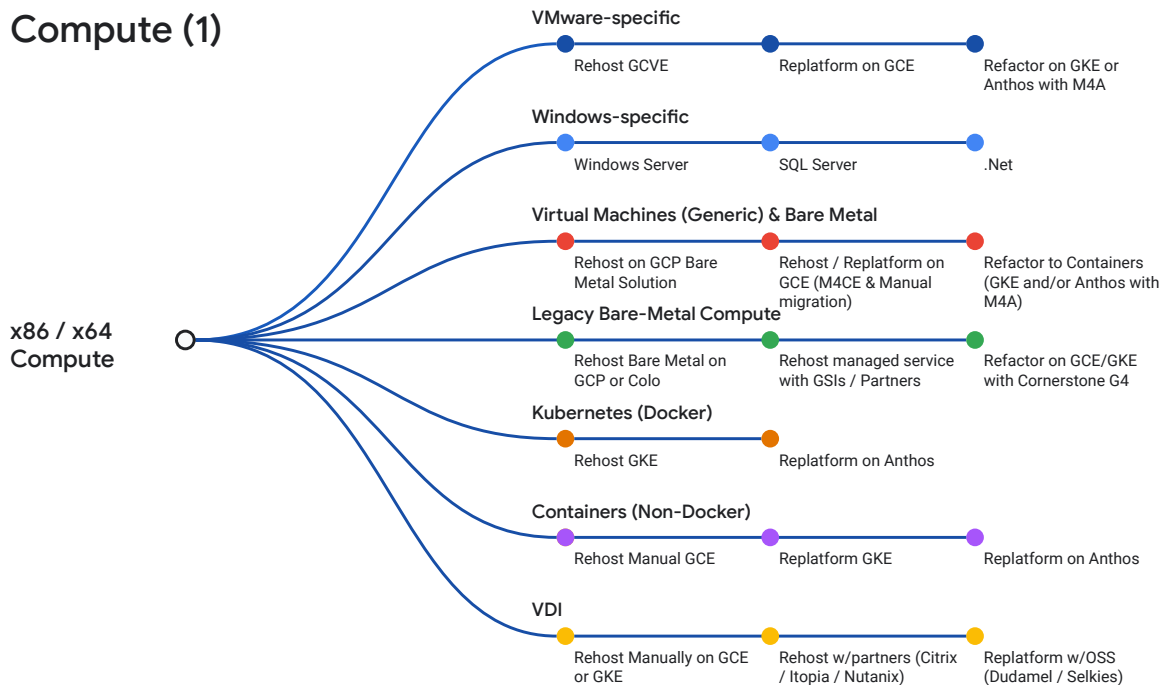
Compute (1)

x86 / x64 Compute

VMware-specific

Rehost GCVE

Replatform on GCE

Refactor on GKE or Anthos with M4A

Windows-specific

Windows Server

SQL Server

.Net

Virtual Machines (Generic) & Bare Metal

Rehost on GCP Bare Metal Solution

Rehost / Replatform on GCE (M4CE & Manual migration)

Refactor to Containers (GKE and/or Anthos with M4A)

Legacy Bare-Metal Compute

Rehost Bare Metal on GCP or Colo

Rehost managed service with GSIs / Partners

Refactor on GCE/GKE with Cornerstone G4

Kubernetes (Docker)

Rehost GKE

Replatform on Anthos

Containers (Non-Docker)

Rehost Manual GCE

Replatform GKE

Replatform on Anthos

VDI

Rehost Manually on GCE or GKE

Rehost w/partners (Citrix / Itopia / Nutanix)

Replatform w/OSS (Dudamel / Selkies)